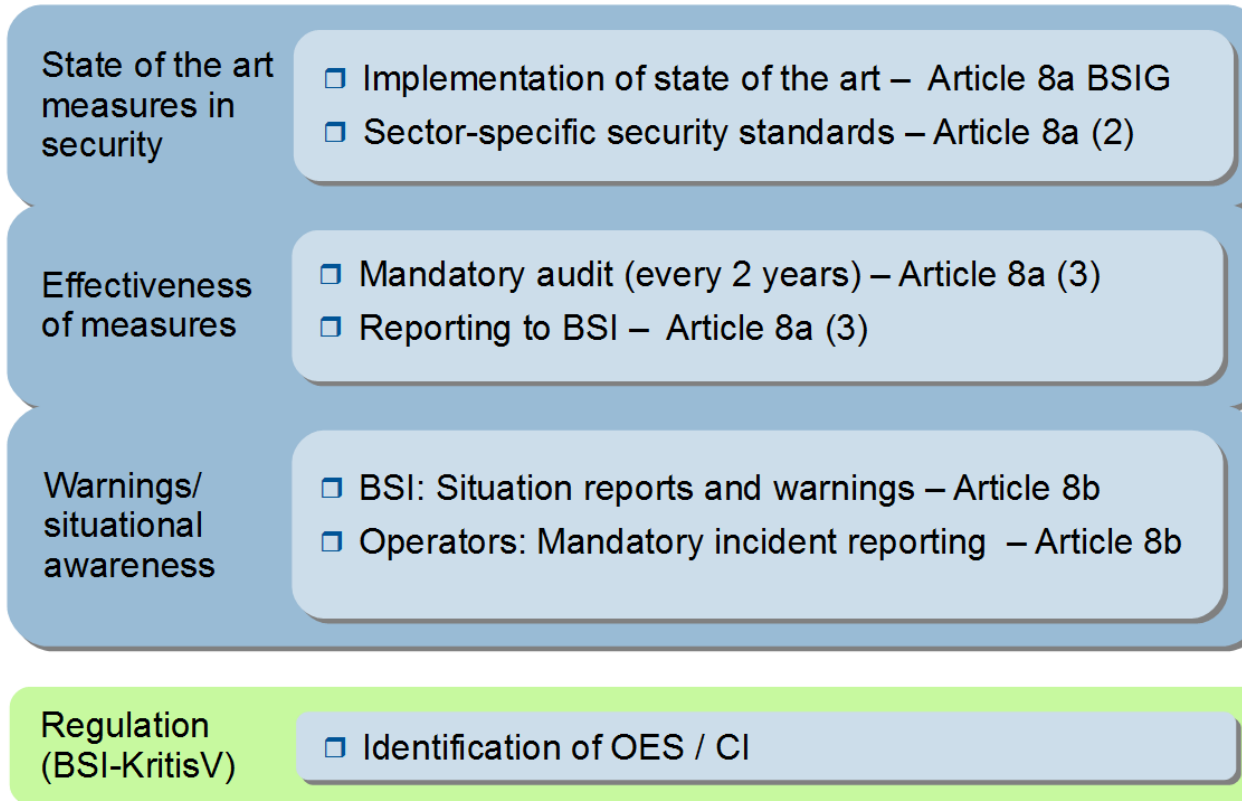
State of the art measures in security

❒ Implementation of state of the art – Article 8a BSIG

❒ Sector-specific security standards – Article 8a (2)

Effectiveness of measures

❒ Mandatory audit (every 2 years) – Article 8a (3)

❒ Reporting to BSI – Article 8a (3)

Warnings/ situational awareness

❒ BSI: Situation reports and warnings – Article 8b

❒ Operators: Mandatory incident reporting – Article 8b

Regulation (BSI-KritisV)

❒ Identification of OES / CI